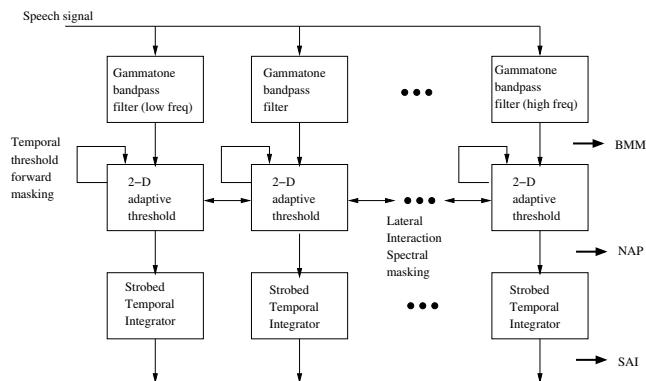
Speech signal

Gammatone bandpass filter (low freq)

Gammatone bandpass filter

Gammatone bandpass filter (high freq)

Temporal threshold forward masking

BMM

2−D adaptive threshold

2−D adaptive threshold

2−D adaptive threshold

Lateral Interaction Spectral masking

NAP

Strobed Temporal Integrator

Strobed Temporal Integrator

Strobed Temporal Integrator

SAI